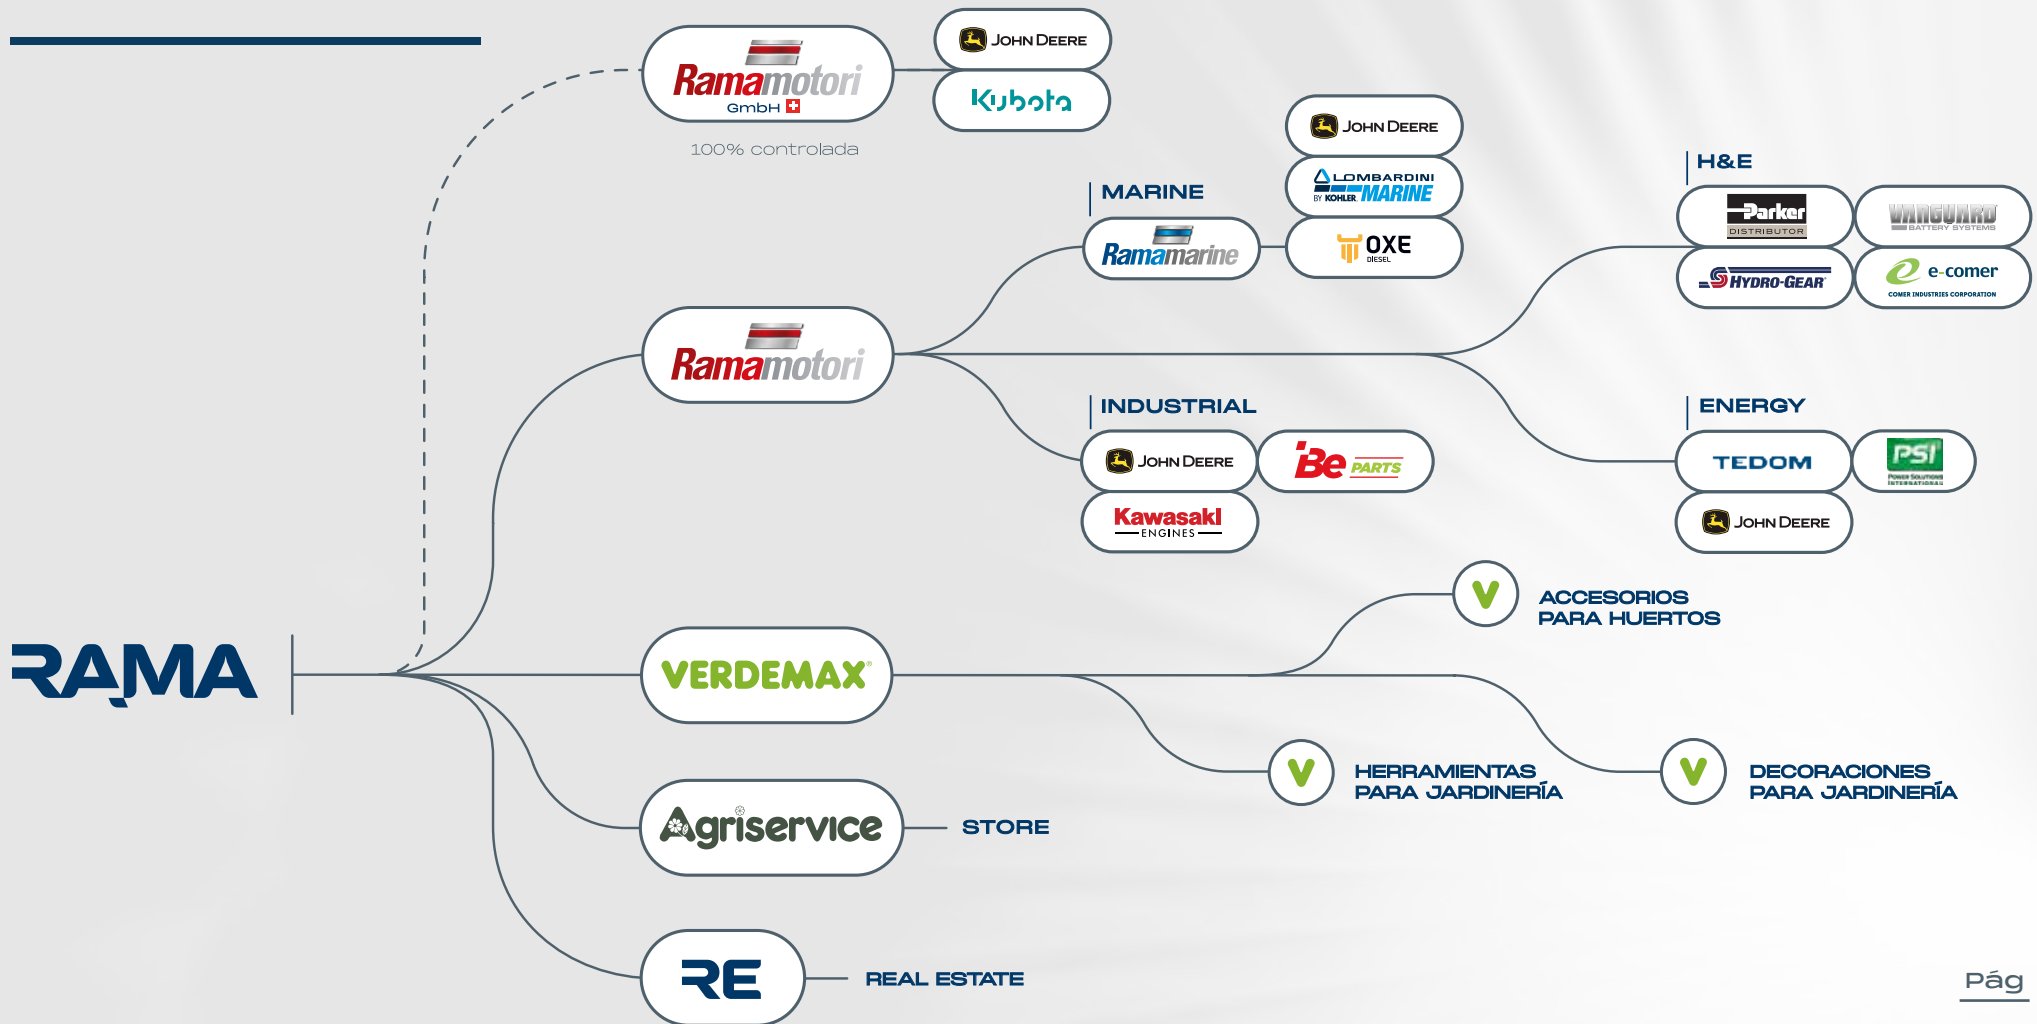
Ramamotori GmbH

JOHN DEERE

Kubota

100% controlada

MARINE

Ramamarine

JOHN DEERE

LOMBARDINI BY KOHLER MARINE

OXE DIESEL

H&E

Parker DISTRIBUTOR

VANGUARD BATTERY SYSTEMS

HYDRO-GEAR

e-comer COMER INDUSTRIES CORPORATION

Ramamotori

INDUSTRIAL

JOHN DEERE

Be PARTS

Kawasaki ENGINES

ENERGY

TEDOM

PSI POWER SOLUTIONS INTERNATIONAL

JOHN DEERE

RAMA

VERDEMAX

V ACCESORIOS PARA HUERTOS

V HERRAMIENTAS PARA JARDINERÍA

V DECORACIONES PARA JARDINERÍA

Agriservice

STORE

RE

REAL ESTATE

Pág